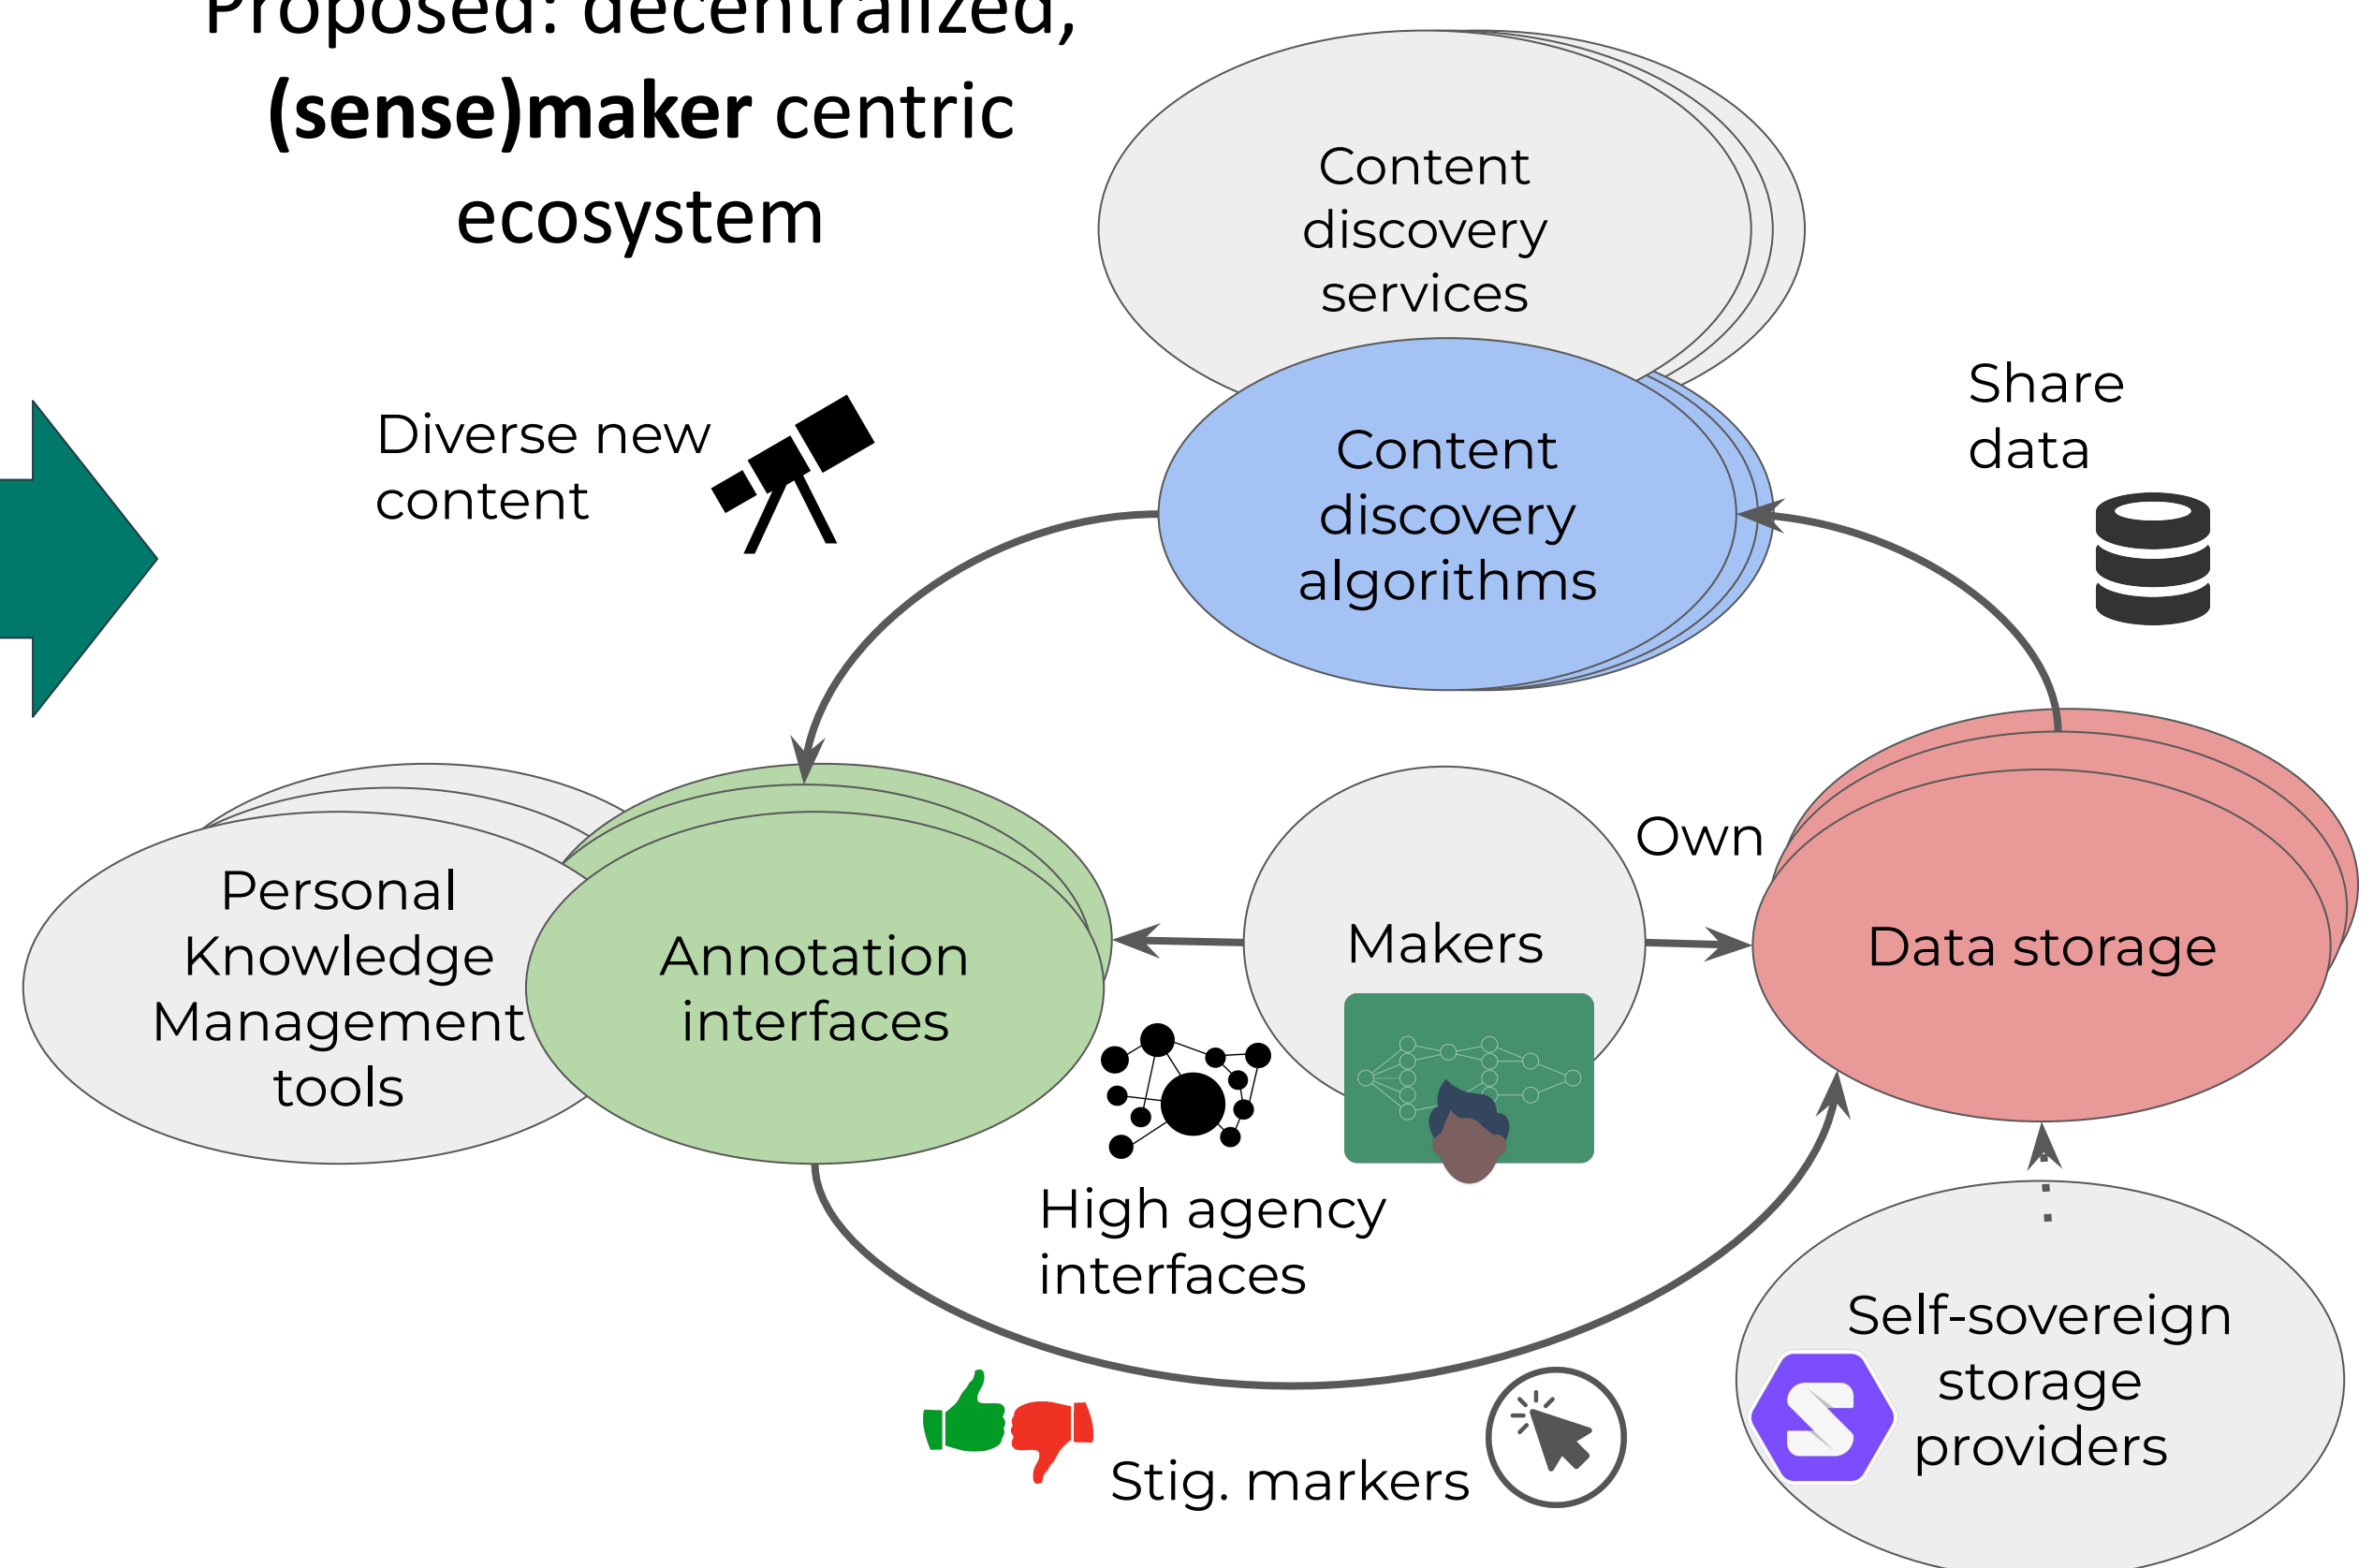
Proposed: decentralized, (sense)maker centric ecosystem

Content discovery services

Content discovery algorithms

Share data

Diverse new content

Personal Knowledge Management tools

Annotation interfaces

Makers

Own

Data storage

High agency interfaces

Self-sovereign storage providers

Stig. markers